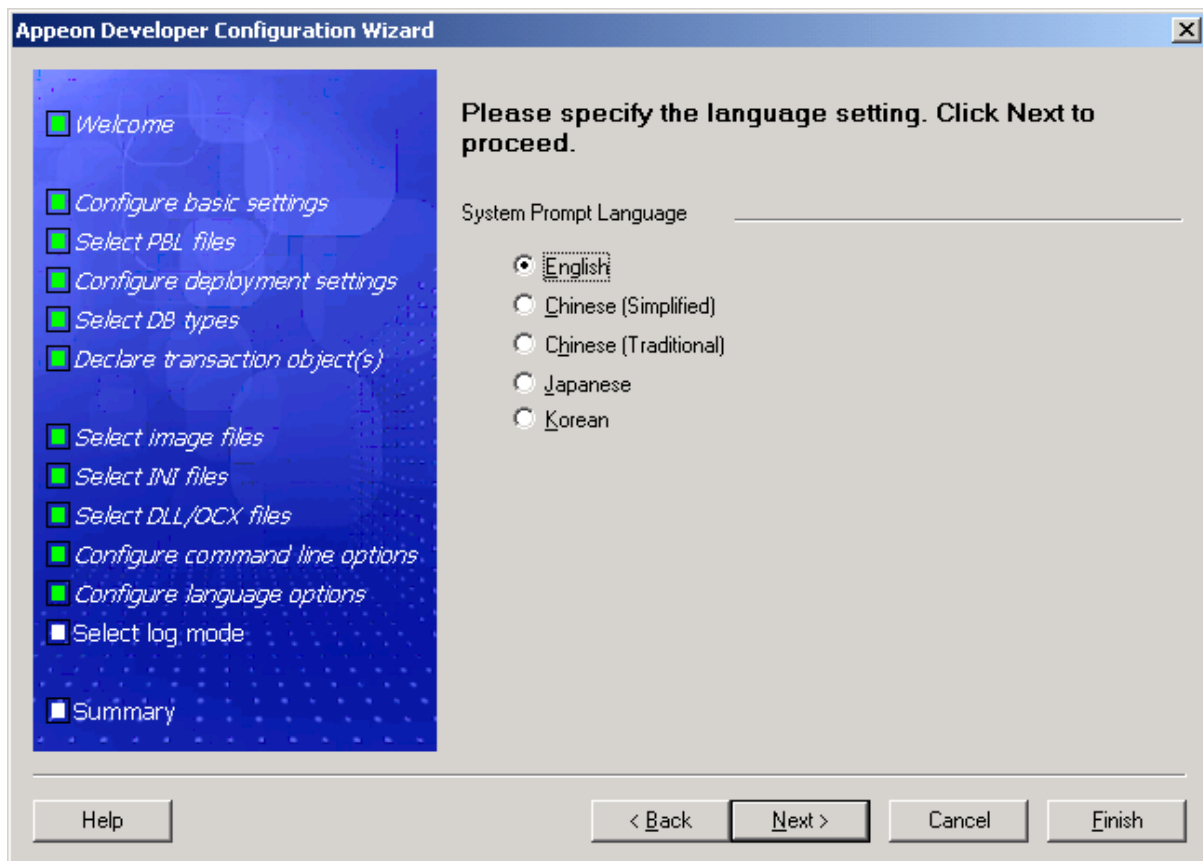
Appeon Developer Configuration Wizard

Welcome

Configure basic settings
Select PBL files
Configure deployment settings
Select DB types
Declare transaction object(s)

Select image files
Select INI files
Select DLL/OCX files
Configure command line options
Configure language options
Select log mode

Summary

Please specify the language setting. Click Next to proceed.

System Prompt Language

English
Chinese (Simplified)
Chinese (Traditional)
Japanese
Korean

Help
< Back
Next >
Cancel
Finish